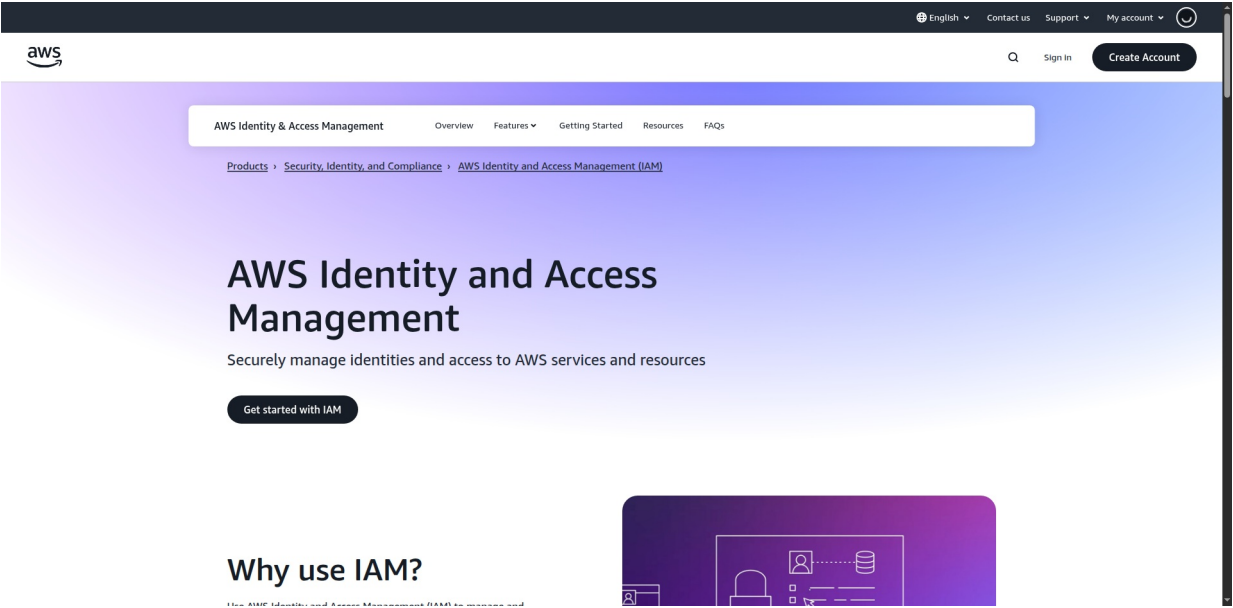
English Contact us Support My account

aws

Sign in Create Account

AWS Identity & Access Management Overview Features Getting Started Resources FAQs

Products › Security, Identity, and Compliance › AWS Identity and Access Management (IAM)

AWS Identity and Access Management

Securely manage identities and access to AWS services and resources

Get started with IAM

Why use IAM?

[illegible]